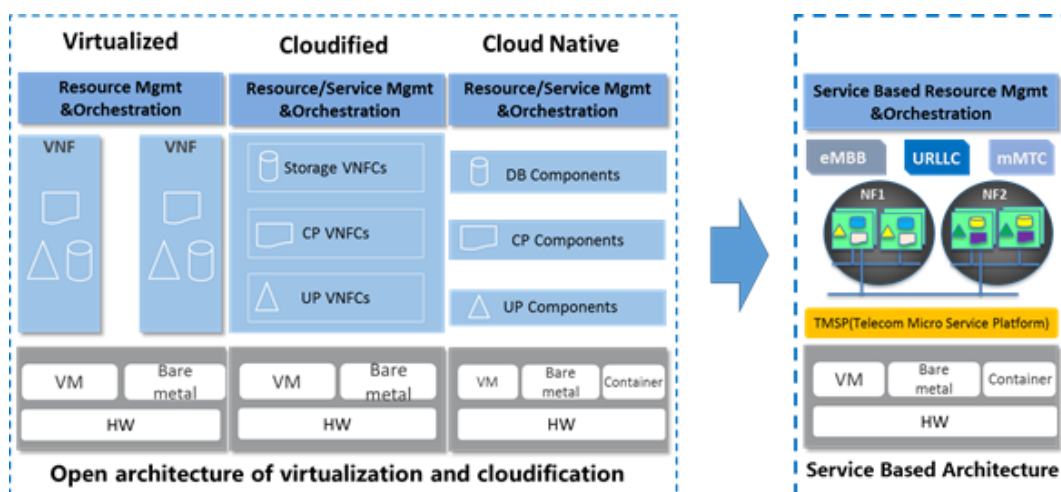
Virtualized

Cloudified

Cloud Native

Resource Mgmt &Orchestration

Resource/Service Mgmt &Orchestration

Resource/Service Mgmt &Orchestration

VNF

VNF

Storage VNFCs

CP VNFCs

UP VNFCs

DB Components

CP Components

UP Components

VM

Bare metal

HW

VM

Bare metal

HW

VM

Bare metal

Container

HW

Open architecture of virtualization and cloudification

Service Based Resource Mgmt &Orchestration

eMBB

URLLC

mMTC

NF1

NF2

TMSP(Telecom Micro Service Platform)

VM

Bare metal

Container

HW

Service Based Architecture